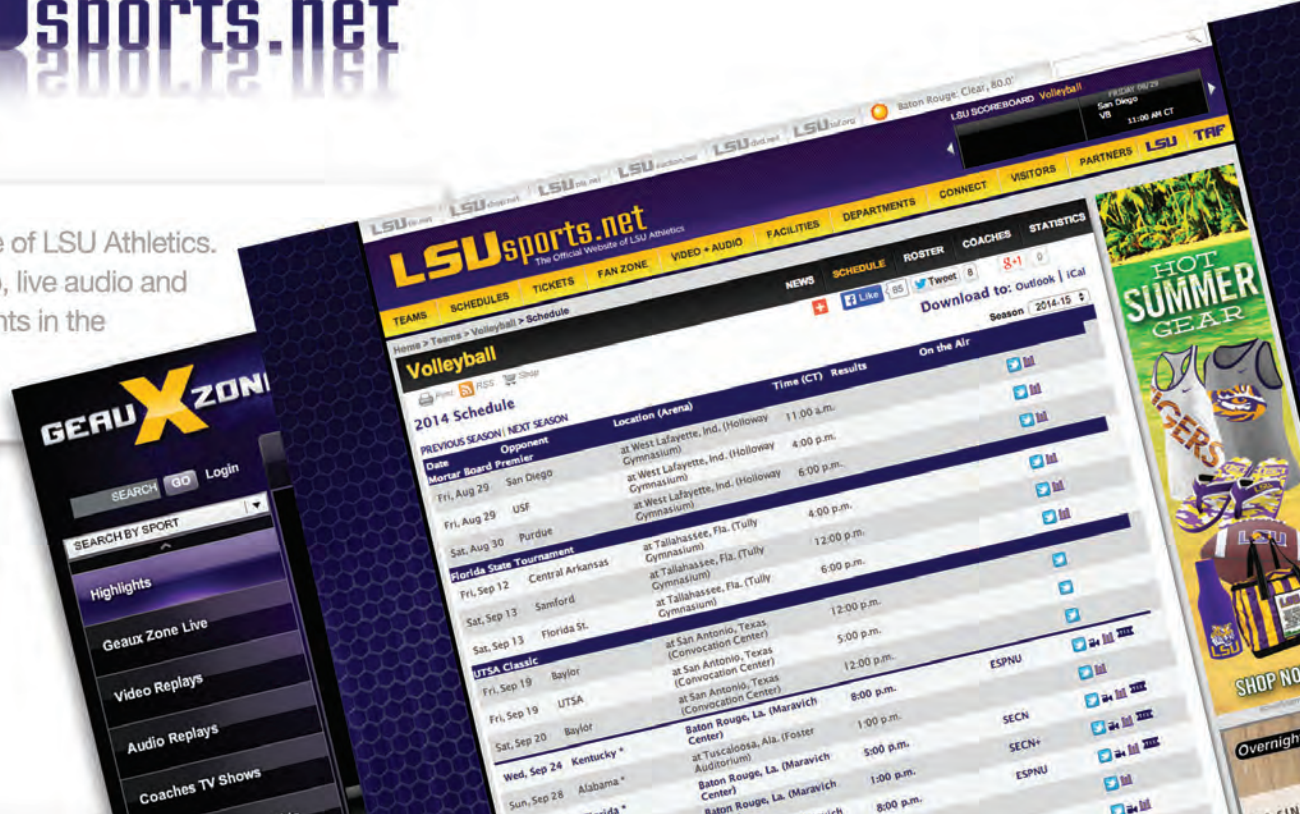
sports.net

e of LSU Athletics. , live audio and nts in the

GEAUX ZONE
SEARCH GO Login
SEARCH BY SPORT
Highlights
Geaux Zone Live
Video Replays
Audio Replays
Coaches TV Shows

Baton Rouge: Clear, 80.0°
LSU SCOREBOARD Volleyball
FRIDAY 08/29 San Diego VB 11:00 AM CT
PARTNERS LSU TAF
LSUsports.net The Official Website of LSU Athletics
VIDEO + AUDIO FACILITIES DEPARTMENTS CONNECT VISITORS
TEAMS SCHEDULES TICKETS FAN ZONE
NEWS SCHEDULE ROSTER COACHES STATISTICS
Like 85 Tweet 8 g+1 0
Download to: Outlook | iCal
Season 2014-15
Home > Teams > Volleyball > Schedule
Volleyball
Print RSS Shop
2014 Schedule
PREVIOUS SEASON | NEXT SEASON

| Date | Opponent | Location (Arena) | Time (CT) | Results | On the Air |
|---|---|---|---|---|---|
| Mortar Board Premier | | | | | |
| Fri, Aug 29 | San Diego | at West Lafayette, Ind. (Holloway Gymnasium) | 11:00 a.m. | | |
| Fri, Aug 29 | USF | at West Lafayette, Ind. (Holloway Gymnasium) | 4:00 p.m. | | |
| Sat, Aug 30 | Purdue | at West Lafayette, Ind. (Holloway Gymnasium) | 6:00 p.m. | | |
| Florida State Tournament | | | | | |
| Fri, Sep 12 | Central Arkansas | at Tallahassee, Fla. (Tully Gymnasium) | 4:00 p.m. | | |
| Sat, Sep 13 | Samford | at Tallahassee, Fla. (Tully Gymnasium) | 12:00 p.m. | | |
| Sat, Sep 13 | Florida St. | at Tallahassee, Fla. (Tully Gymnasium) | 6:00 p.m. | | |
| UTSA Classic | | | | | |
| Fri, Sep 19 | Baylor | at San Antonio, Texas (Convocation Center) | 12:00 p.m. | | |
| Fri, Sep 19 | UTSA | at San Antonio, Texas (Convocation Center) | 5:00 p.m. | | |
| Sat, Sep 20 | Baylor | at San Antonio, Texas (Convocation Center) | 12:00 p.m. | | ESPNU |
| Wed, Sep 24 | Kentucky * | Baton Rouge, La. (Maravich Center) | 8:00 p.m. | | |
| Sun, Sep 28 | Alabama * | at Tuscaloosa, Ala. (Foster Auditorium) | 1:00 p.m. | | SECN |
| | Florida * | Baton Rouge, La. (Maravich Center) | 5:00 p.m. | | SECN+ |
| | | Baton Rouge, La. (Maravich | 1:00 p.m. | | ESPNU |
| | | | 8:00 p.m. | | |

HOT SUMMER GEAR
TIGERS
LSU
SHOP NO
Overnight